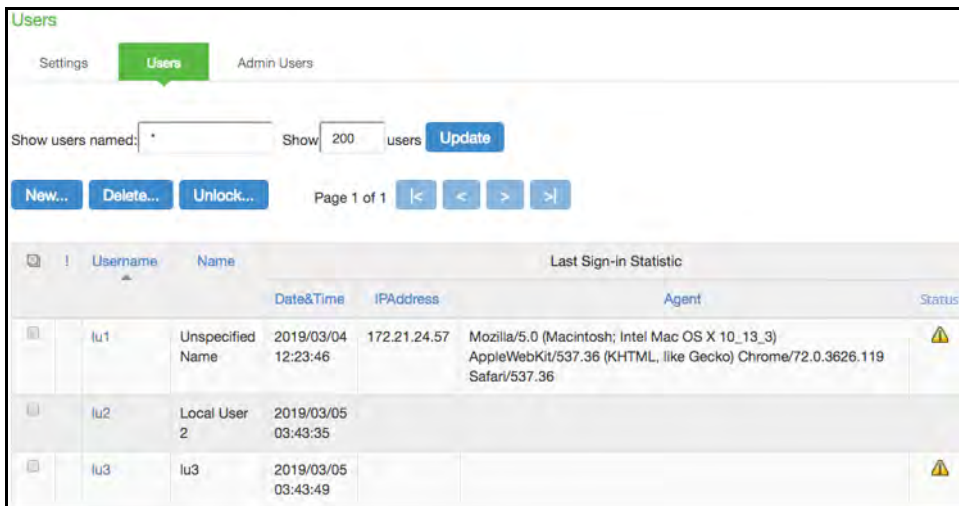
Users

Settings Users Admin Users

Show users named: * Show 200 users Update

New... Delete... Unlock... Page 1 of 1 |< < > >|

| | ! | Username | Name | Last Sign-in Statistic | | | |
|---|---|---|---|---|---|---|---|
| | | | | Date&Time | IPAddress | Agent | Status |
| | | lu1 | Unspecified Name | 2019/03/04 12:23:46 | 172.21.24.57 | Mozilla/5.0 (Macintosh; Intel Mac OS X 10_13_3) AppleWebKit/537.36 (KHTML, like Gecko) Chrome/72.0.3626.119 Safari/537.36 | ⚠ |
| | | lu2 | Local User 2 | 2019/03/05 03:43:35 | | | |
| | | lu3 | lu3 | 2019/03/05 03:43:49 | | | ⚠ |